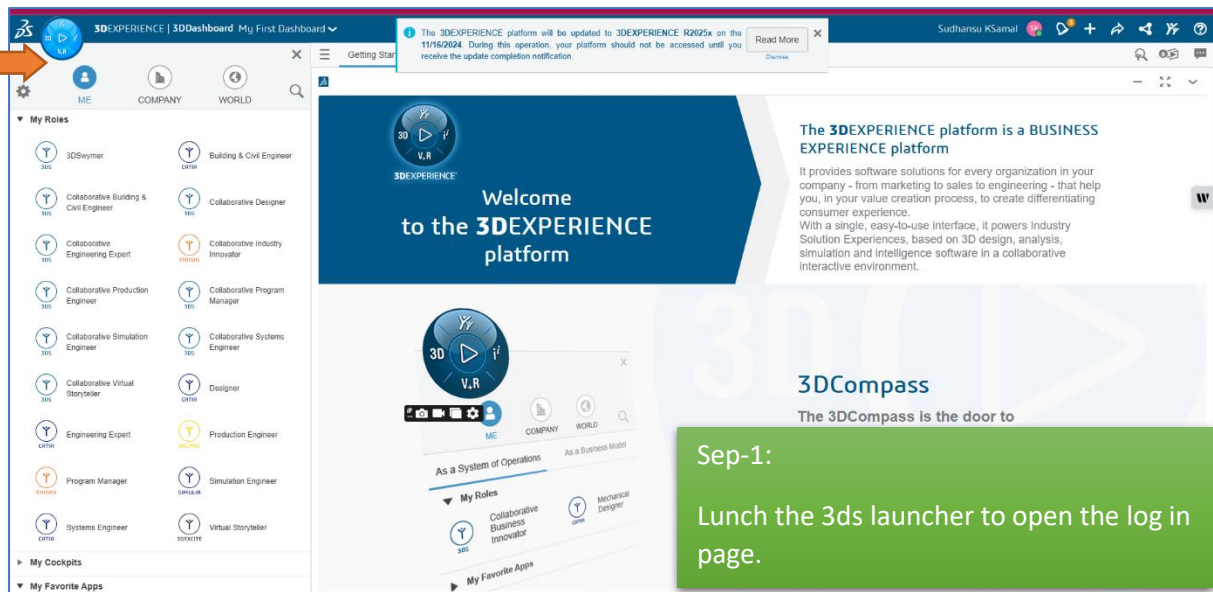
3DEXPERIENCE | 3DDashboard My First Dashboard

The 3DEXPERIENCE platform will be updated to 3DEXPERIENCE R2025x on the 11/16/2024. During this operation, your platform should not be accessed until you receive the update completion notification.

Read More

Dismiss

Sudhansu KSamal

Getting Star

ME COMPANY WORLD

▼ My Roles

3DSwymer
Building & Civil Engineer
Collaborative Building & Civil Engineer
Collaborative Designer
Collaborative Engineering Expert
Collaborative Industry Innovator
Collaborative Production Engineer
Collaborative Program Manager
Collaborative Simulation Engineer
Collaborative Systems Engineer
Collaborative Virtual Storyteller
Designer
Engineering Expert
Production Engineer
Program Manager
Simulation Engineer
Systems Engineer
Virtual Storyteller

▶ My Cockpits

▼ My Favorite Apps

3D V,R
3DEXPERIENCE

Welcome to the 3DEXPERIENCE platform

The 3DEXPERIENCE platform is a BUSINESS EXPERIENCE platform

It provides software solutions for every organization in your company - from marketing to sales to engineering - that help you, in your value creation process, to create differentiating consumer experience.
With a single, easy-to-use interface, it powers Industry Solution Experiences, based on 3D design, analysis, simulation and intelligence software in a collaborative interactive environment.

ME COMPANY WORLD

As a System of Operations As a Business Model

▼ My Roles

Collaborative Business Innovator

Mechanical Designer

▶ My Favorite Apps

3DCompass

The 3DCompass is the door to

Sep-1:

Lunch the 3ds launcher to open the log in page.